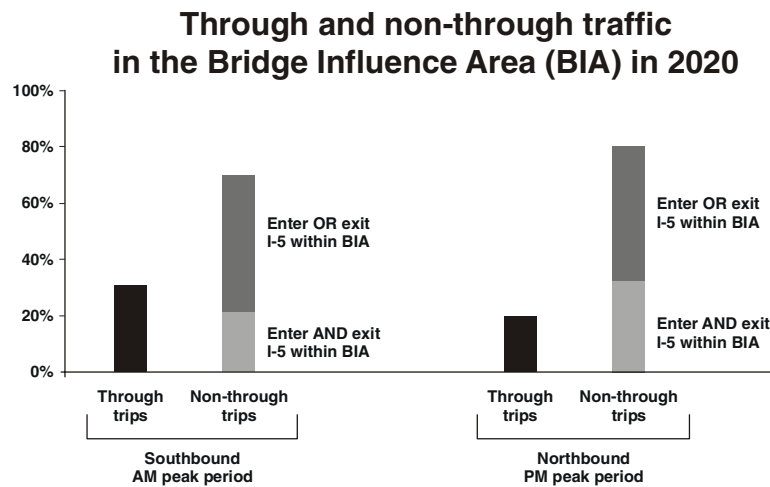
Through and non-through traffic in the Bridge Influence Area (BIA) in 2020

100%
80%
60%
40%
20%
0%

Enter OR exit I-5 within BIA

Enter AND exit I-5 within BIA

Enter OR exit I-5 within BIA

Enter AND exit I-5 within BIA

Through trips

Non-through trips

Through trips

Non-through trips

Southbound AM peak period

Northbound PM peak period